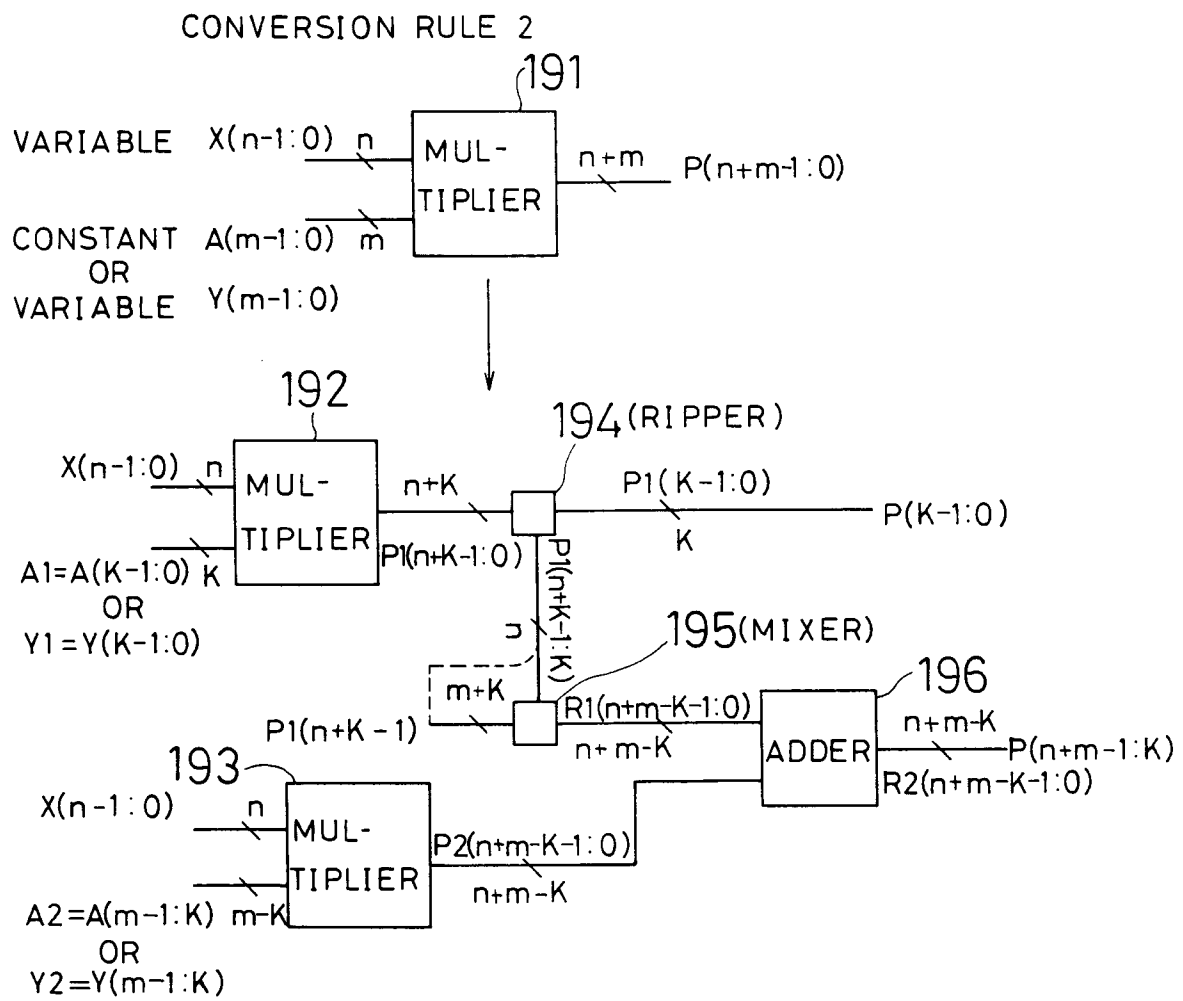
CONVERSION RULE 2

191

VARIABLE X(n-1:0) n

MUL-TIPLIER

n+m P(n+m-1:0)

CONSTANT A(m-1:0) m
OR
VARIABLE Y(m-1:0)

192

X(n-1:0) n

MUL-TIPLIER

A1=A(K-1:0) K
OR
Y1=Y(K-1:0)

n+K

P1(n+K-1:0)

194(RIPPER)

P1(K-1:0)
K

P(K-1:0)

P1(n+K-1:K)

n

195(MIXER)

m+K

P1(n+K - 1)

R1(n+m-K-1:0)

n+ m-K

196

ADDER

n+m-K

P(n+m-1:K)

R2(n+m-K-1:0)

193

X(n-1:0) n

MUL-TIPLIER

A2=A(m-1:K) m-K
OR
Y2=Y(m-1:K)

P2(n+m-K-1:0)

n+m-K